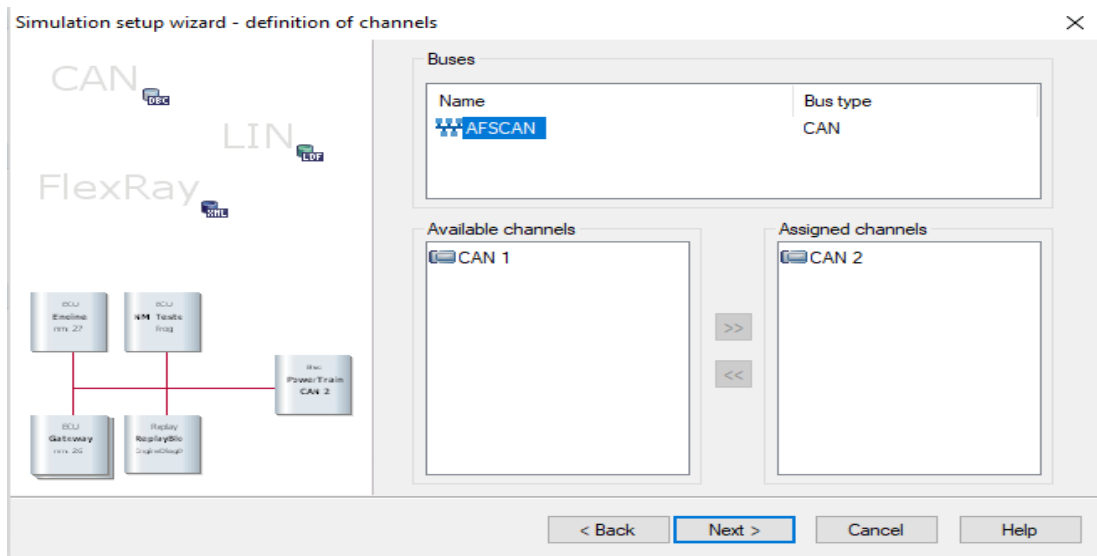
Simulation setup wizard - definition of channels

×

CAN DBC

LIN LDF

FlexRay XML

ECU
Engine
nm: 27

ECU
NM_Tests
Frog

Bus
PowerTrain
CAN 2

ECU
Gateway
nm: 26

Replay
ReplayBlo
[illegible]

Buses

| Name | Bus type |
|---|---|
| AFSCAN | CAN |

Available channels

CAN 1

Assigned channels

CAN 2

>>

<<

< Back

Next >

Cancel

Help